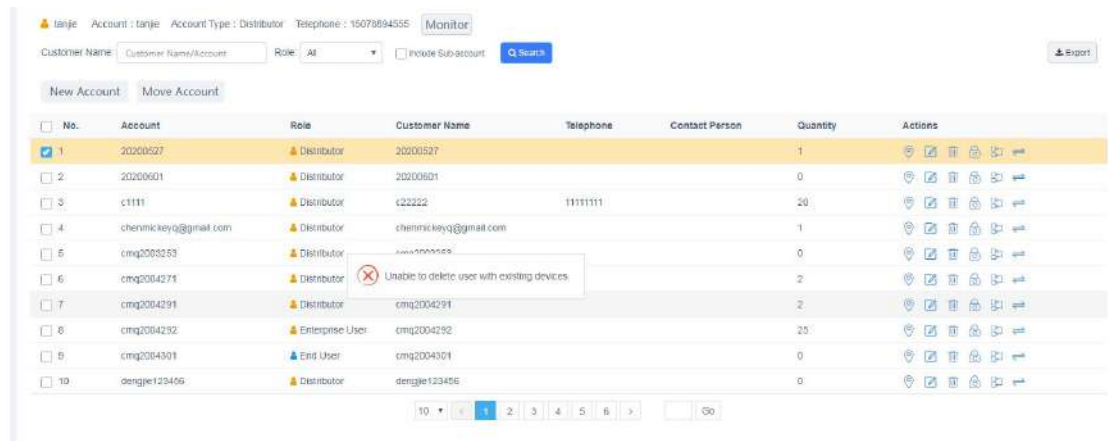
tanjie Account : tanjie Account Type : Distributor Telephone : 15078894555 Monitor

Customer Name Customer Name/Account Role: All Include Sub-account Search Export

New Account Move Account

| No. | Account | Role | Customer Name | Telephone | Contact Person | Quantity | Actions |
|---|---|---|---|---|---|---|---|
| 1 | 20200527 | Distributor | 20200527 | | | 1 | |
| 2 | 20200601 | Distributor | 20200601 | | | 0 | |
| 3 | c1111 | Distributor | c22222 | 11111111 | | 20 | |
| 4 | chenmickeyq@gmail.com | Distributor | chenmickeyq@gmail.com | | | 1 | |
| 5 | cmq2003253 | Distributor | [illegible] | | | 0 | |
| 6 | cmq2004271 | Distributor | | | | 2 | |
| 7 | cmq2004291 | Distributor | cmq2004291 | | | 2 | |
| 8 | cmq2004292 | Enterprise User | cmq2004292 | | | 25 | |
| 9 | cmq2004301 | End User | cmq2004301 | | | 0 | |
| 10 | dengjie123456 | Distributor | dengjie123456 | | | 0 | |

Unable to delete user with existing devices.

10 1 2 3 4 5 6 Go